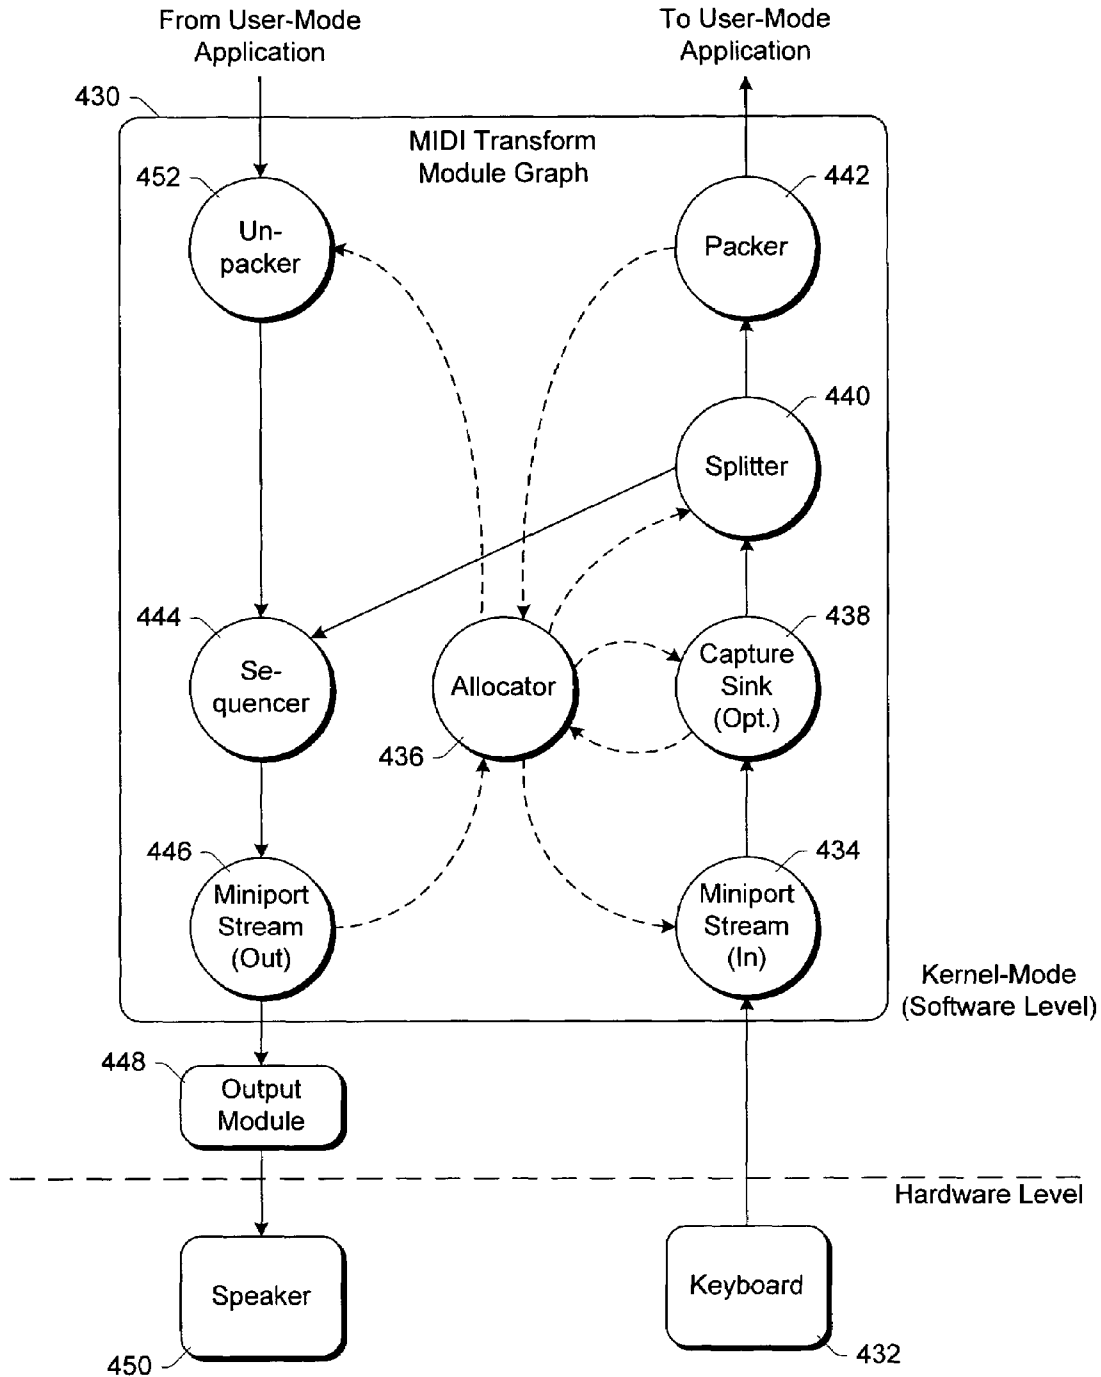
From User-Mode Application

To User-Mode Application

430

MIDI Transform Module Graph

452

Un-packer

442

Packer

440

Splitter

444

Se-quencer

Allocator

438

Capture Sink (Opt.)

436

446

Miniport Stream (Out)

434

Miniport Stream (In)

Kernel-Mode (Software Level)

448

Output Module

Hardware Level

Speaker

Keyboard

450

432